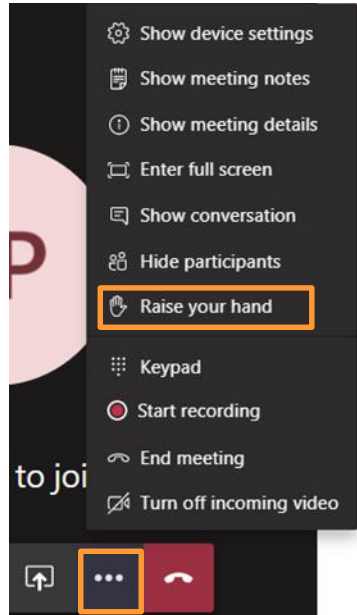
P

to joi

Show device settings

Show meeting notes

Show meeting details

Enter full screen

Show conversation

Hide participants

Raise your hand

Keypad

Start recording

End meeting

Turn off incoming video

...